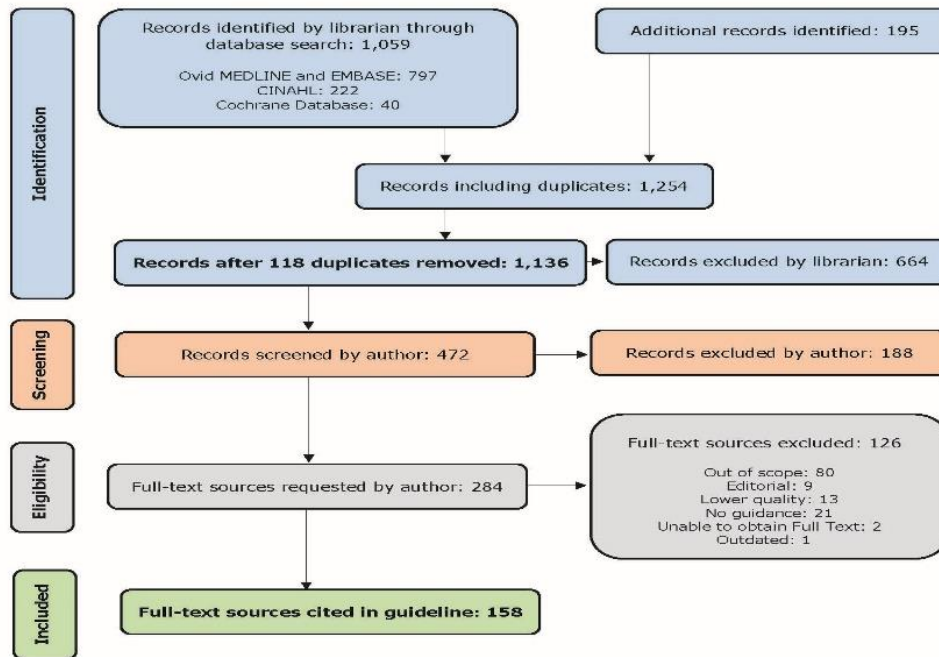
Identification

Records identified by librarian through database search: 1,059

Ovid MEDLINE and EMBASE: 797
CINAHL: 222
Cochrane Database: 40

Additional records identified: 195

Records including duplicates: 1,254

Records after 118 duplicates removed: 1,136

Records excluded by librarian: 664

Screening

Records screened by author: 472

Records excluded by author: 188

Eligibility

Full-text sources requested by author: 284

Full-text sources excluded: 126

Out of scope: 80
Editorial: 9
Lower quality: 13
No guidance: 21
Unable to obtain Full Text: 2
Outdated: 1

Included

Full-text sources cited in guideline: 158